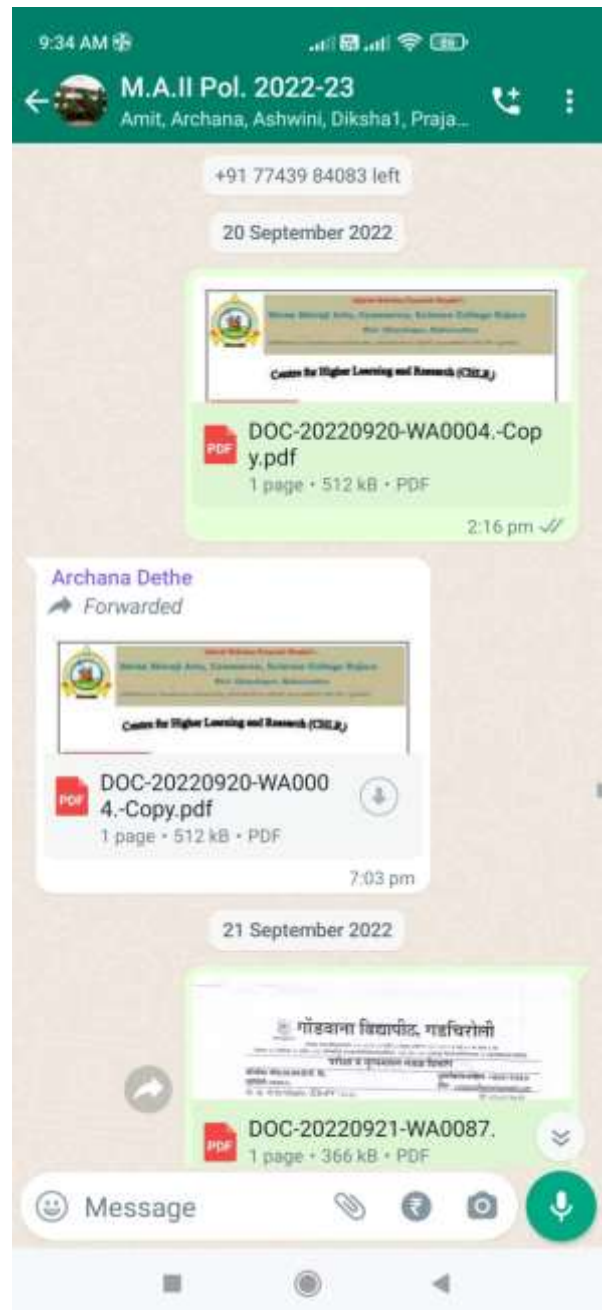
9:34 AM

M.A.II Pol. 2022-23
Amit, Archana, Ashwini, Diksha1, Praja...

+91 77439 84083 left

20 September 2022

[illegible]
Shree Shivaji Arts, Commerce, Science College Rajura
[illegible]
Centre for Higher Learning and Research (CHLR)

DOC-20220920-WA0004.-Copy.pdf
1 page • 512 kB • PDF
2:16 pm

Archana Dethe
Forwarded

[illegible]
Shree Shivaji Arts, Commerce, Science College Rajura
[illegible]
Centre for Higher Learning and Research (CHLR)

DOC-20220920-WA0004.-Copy.pdf
1 page • 512 kB • PDF
7:03 pm

21 September 2022

गोंडवाना विद्यापीठ, गडचिरोली
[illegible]

DOC-20220921-WA0087.
1 page • 366 kB • PDF

Message